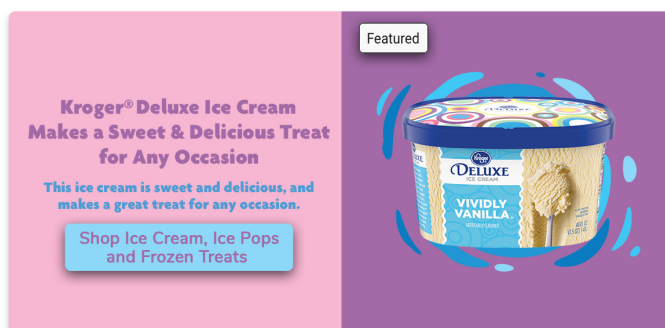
Featured

Kroger® Deluxe Ice Cream Makes a Sweet & Delicious Treat for Any Occasion

This ice cream is sweet and delicious, and makes a great treat for any occasion.

Shop Ice Cream, Ice Pops and Frozen Treats

Kroger

DELUXE

ICE CREAM

VIVIDLY VANILLA

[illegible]